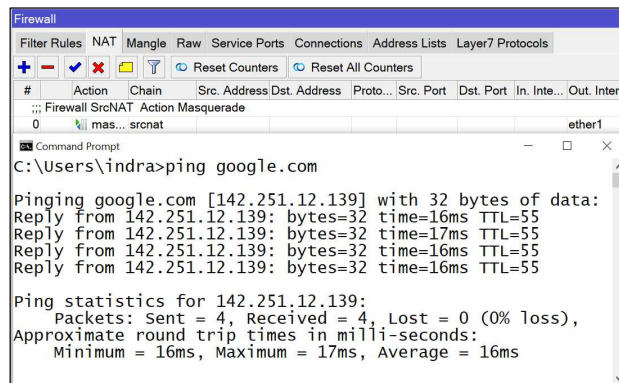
Firewall

Filter Rules NAT Mangle Raw Service Ports Connections Address Lists Layer7 Protocols

Reset Counters Reset All Counters

| # | Action | Chain | Src. Address | Dst. Address | Proto... | Src. Port | Dst. Port | In. Inte... | Out. Inter |
|---|---|---|---|---|---|---|---|---|---|
| ;;; Firewall SrcNAT Action Masquerade | | | | | | | | | |
| 0 | mas... | srcnat | | | | | | | ether1 |

Command Prompt

C:\Users\indra>ping google.com

Pinging google.com [142.251.12.139] with 32 bytes of data:
Reply from 142.251.12.139: bytes=32 time=16ms TTL=55
Reply from 142.251.12.139: bytes=32 time=17ms TTL=55
Reply from 142.251.12.139: bytes=32 time=16ms TTL=55
Reply from 142.251.12.139: bytes=32 time=16ms TTL=55

Ping statistics for 142.251.12.139:
Packets: Sent = 4, Received = 4, Lost = 0 (0% loss),
Approximate round trip times in milli-seconds:
Minimum = 16ms, Maximum = 17ms, Average = 16ms